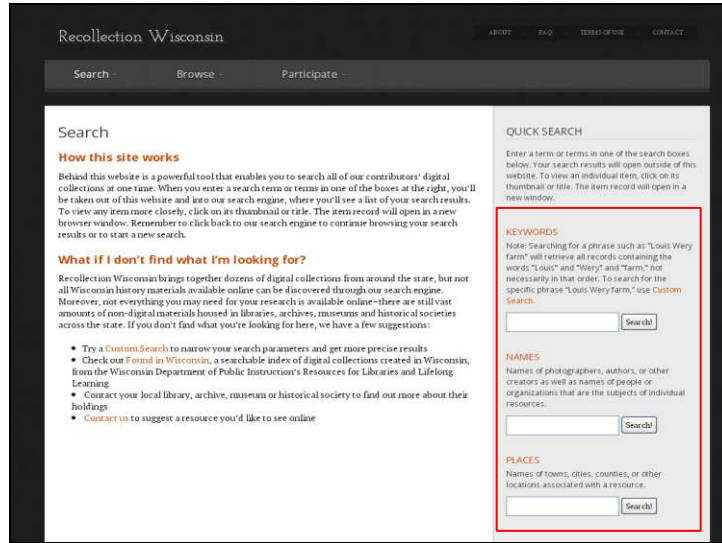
Recollection Wisconsin

ABOUT FAQ TERMS OF USE CONTACT

Search · Browse · Participate ·

Search

How this site works

Behind this website is a powerful tool that enables you to search all of our contributors' digital collections at one time. When you enter a search term or terms in one of the boxes at the right, you'll be taken out of this website and into our search engine, where you'll see a list of your search results. To view any item more closely, click on its thumbnail or title. The item record will open in a new browser window. Remember to click back to our search engine to continue browsing your search results or to start a new search.

What if I don't find what I'm looking for?

Recollection Wisconsin brings together dozens of digital collections from around the state, but not all Wisconsin history materials available online can be discovered through our search engine. Moreover, not everything you may need for your research is available online–there are still vast amounts of non-digital materials housed in libraries, archives, museums and historical societies across the state. If you don't find what you're looking for here, we have a few suggestions:

• Try a Custom Search to narrow your search parameters and get more precise results
• Check out Found in Wisconsin, a searchable index of digital collections created in Wisconsin, from the Wisconsin Department of Public Instruction's Resources for Libraries and Lifelong Learning
• Contact your local library, archive, museum or historical society to find out more about their holdings
• Contact us to suggest a resource you'd like to see online

QUICK SEARCH

Enter a term or terms in one of the search boxes below. Your search results will open outside of this website. To view an individual item, click on its thumbnail or title. The item record will open in a new window.

KEYWORDS
Note: Searching for a phrase such as "Louis Wery farm" will retrieve all records containing the words "Louis" and "Wery" and "farm," not necessarily in that order. To search for the specific phrase "Louis Wery farm," use Custom Search.

Search!

NAMES
Names of photographers, authors, or other creators as well as names of people or organizations that are the subjects of individual resources.

Search!

PLACES
Names of towns, cities, counties, or other locations associated with a resource.

Search!